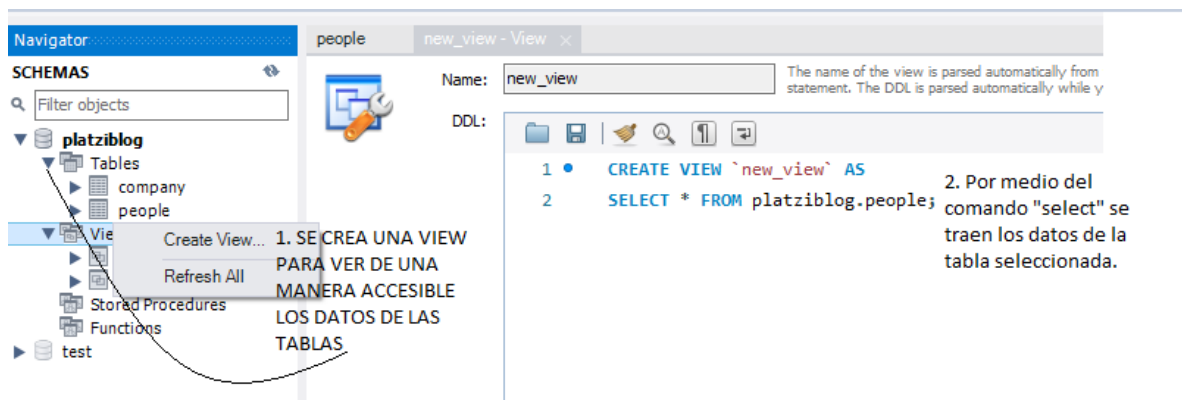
Navigator
SCHEMAS
Filter objects
platziblog
Tables
company
people
Vie
Create View...
Refresh All
Stored Procedures
Functions
test

people
new_view - View

Name: new_view
The name of the view is parsed automatically from statement. The DDL is parsed automatically while y
DDL:

1 CREATE VIEW `new_view` AS
2 SELECT * FROM platziblog.people;

1. SE CREA UNA VIEW PARA VER DE UNA MANERA ACCESIBLE LOS DATOS DE LAS TABLAS

2. Por medio del comando "select" se traen los datos de la tabla seleccionada.